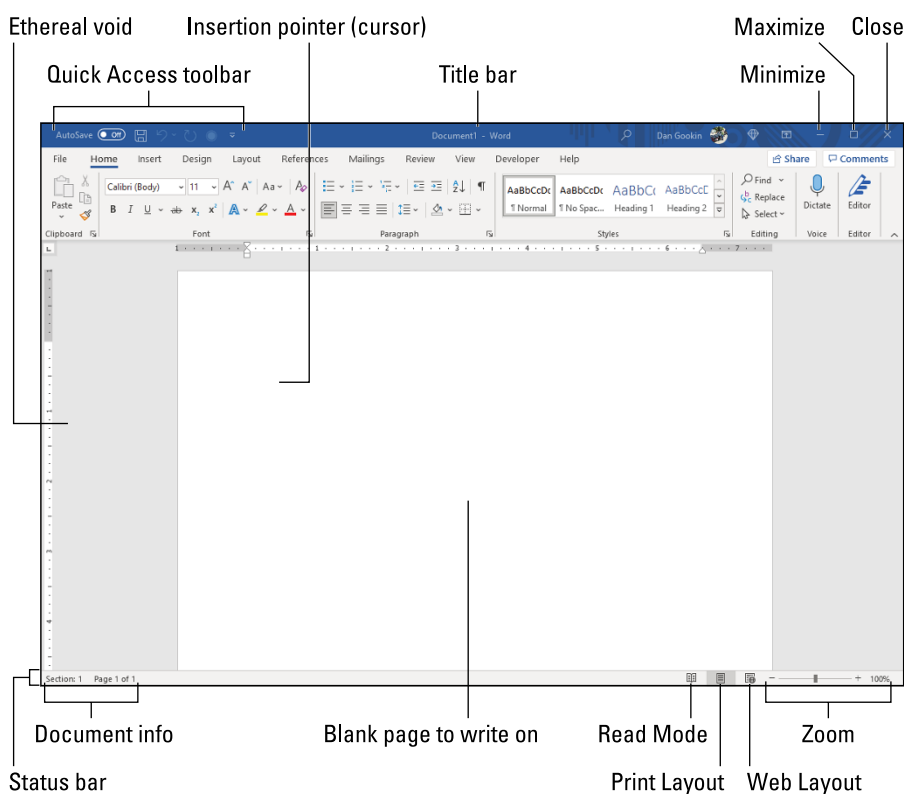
Ethereal void
Insertion pointer (cursor)
Maximize
Close
Quick Access toolbar
Title bar
Minimize

AutoSave Off
Document1 - Word
Dan Gookin

File Home Insert Design Layout References Mailings Review View Developer Help
Share
Comments

Paste
Calibri (Body) 11
B I U
AaBbCcDc ¶ Normal
AaBbCcDc ¶ No Spac...
AaBbCc Heading 1
AaBbCcD Heading 2
Find
Replace
Select
Dictate
Editor
Clipboard Font Paragraph Styles Editing Voice Editor

Section: 1 Page 1 of 1
100%

Document info
Blank page to write on
Read Mode
Zoom
Status bar
Print Layout
Web Layout